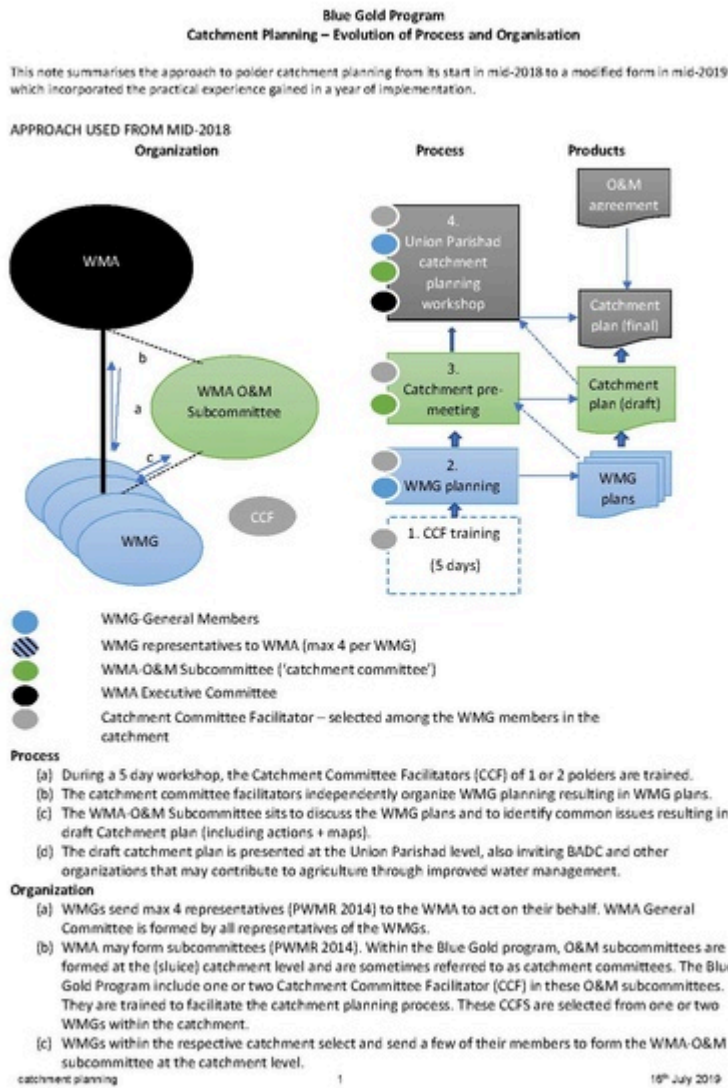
Blue Gold Program
Catchment Planning – Evolution of Process and Organisation

This note summarises the approach to polder catchment planning from its start in mid-2018 to a modified form in mid-2019 which incorporated the practical experience gained in a year of implementation.

APPROACH USED FROM MID-2018

Organization

Process

Products

WMA

b

a

c

WMA O&M Subcommittee

WMG

CCF

4. Union Parishad catchment planning workshop

3. Catchment pre-meeting

2. WMG planning

1. CCF training (5 days)

O&M agreement

Catchment plan (final)

Catchment plan (draft)

WMG plans

WMG-General Members

WMG representatives to WMA (max 4 per WMG)

WMA-O&M Subcommittee ('catchment committee')

WMA Executive Committee

Catchment Committee Facilitator – selected among the WMG members in the catchment

Process

(a) During a 5 day workshop, the Catchment Committee Facilitators (CCF) of 1 or 2 polders are trained.
(b) The catchment committee facilitators independently organize WMG planning resulting in WMG plans.
(c) The WMA-O&M Subcommittee sits to discuss the WMG plans and to identify common issues resulting in draft Catchment plan (including actions + maps).
(d) The draft catchment plan is presented at the Union Parishad level, also inviting BADC and other organizations that may contribute to agriculture through improved water management.

Organization

(a) WMGs send max 4 representatives (PWMR 2014) to the WMA to act on their behalf. WMA General Committee is formed by all representatives of the WMGs.
(b) WMA may form subcommittees (PWMR 2014). Within the Blue Gold program, O&M subcommittees are formed at the (sluice) catchment level and are sometimes referred to as catchment committees. The Blue Gold Program include one or two Catchment Committee Facilitator (CCF) in these O&M subcommittees. They are trained to facilitate the catchment planning process. These CCFS are selected from one or two WMGs within the catchment.
(c) WMGs within the respective catchment select and send a few of their members to form the WMA-O&M subcommittee at the catchment level.

catchment planning

1

16th July 2019